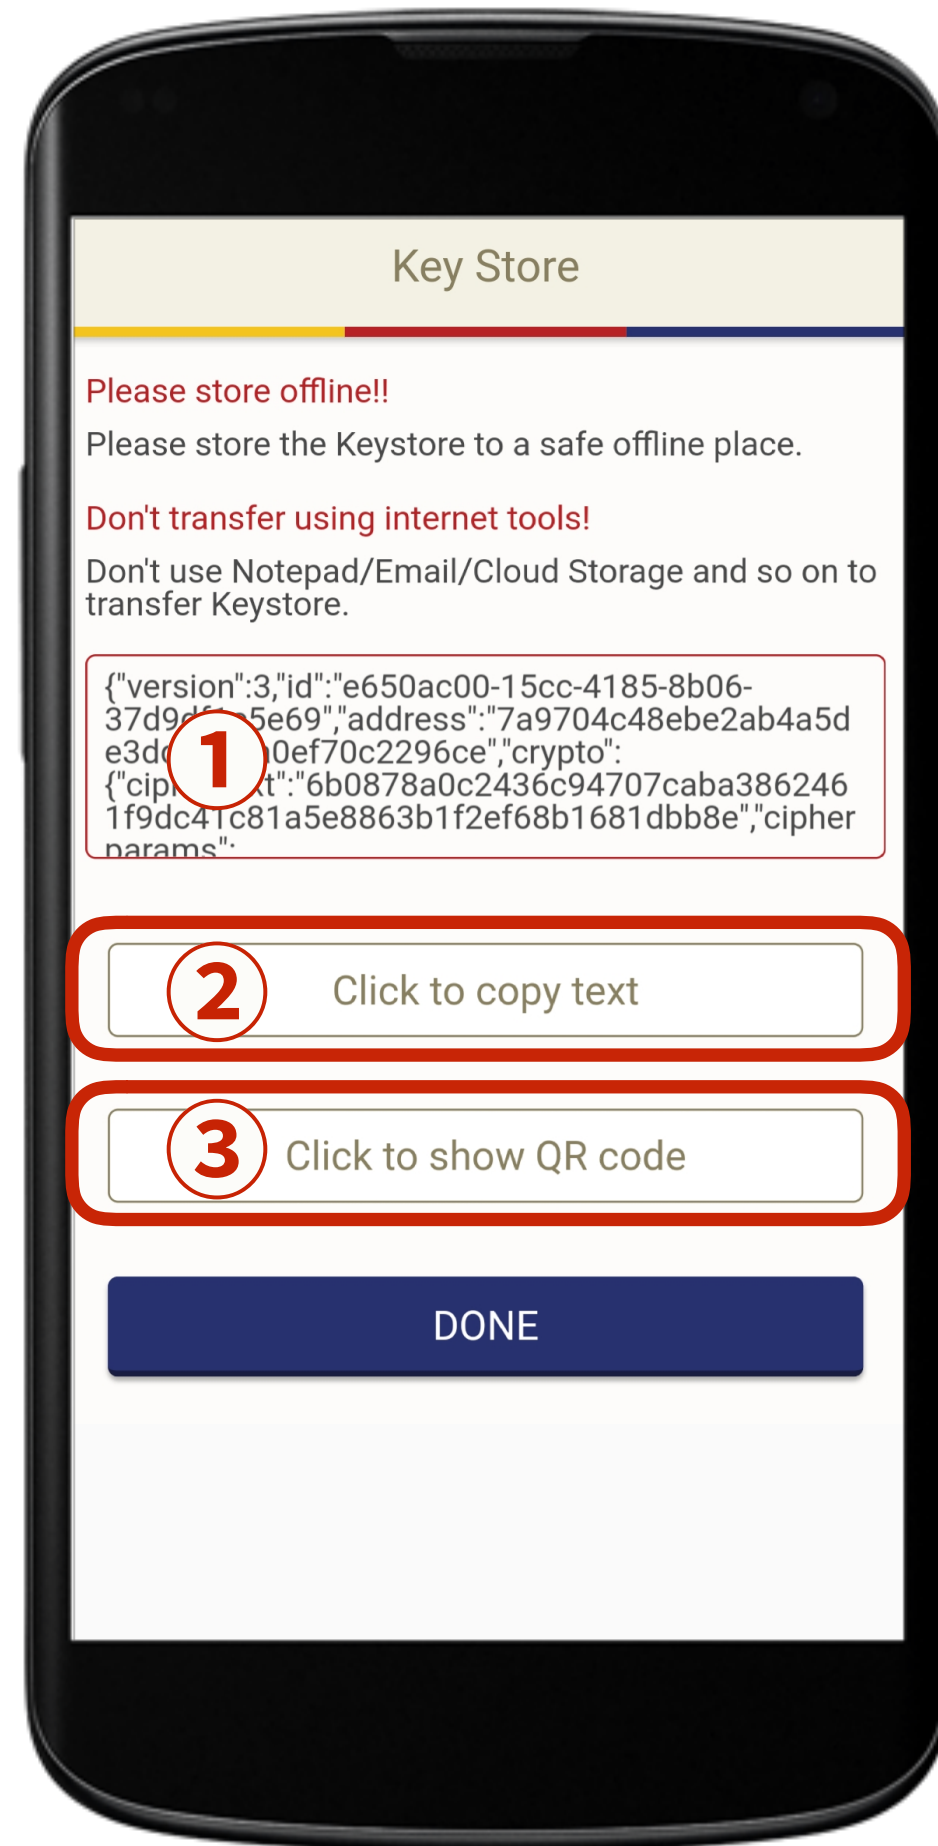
Key Store

Please store offline!!

Please store the Keystore to a safe offline place.

Don't transfer using internet tools!

Don't use Notepad/Email/Cloud Storage and so on to transfer Keystore.

{"version":3,"id":"e650ac00-15cc-4185-8b06-37d9d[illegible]5e69","address":"7a9704c48ebe2ab4a5de3d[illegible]0ef70c2296ce","crypto":{"cip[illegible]t":"6b0878a0c2436c94707caba3862461f9dc41c81a5e8863b1f2ef68b1681dbb8e","cipherparams":

1

2 Click to copy text

3 Click to show QR code

DONE